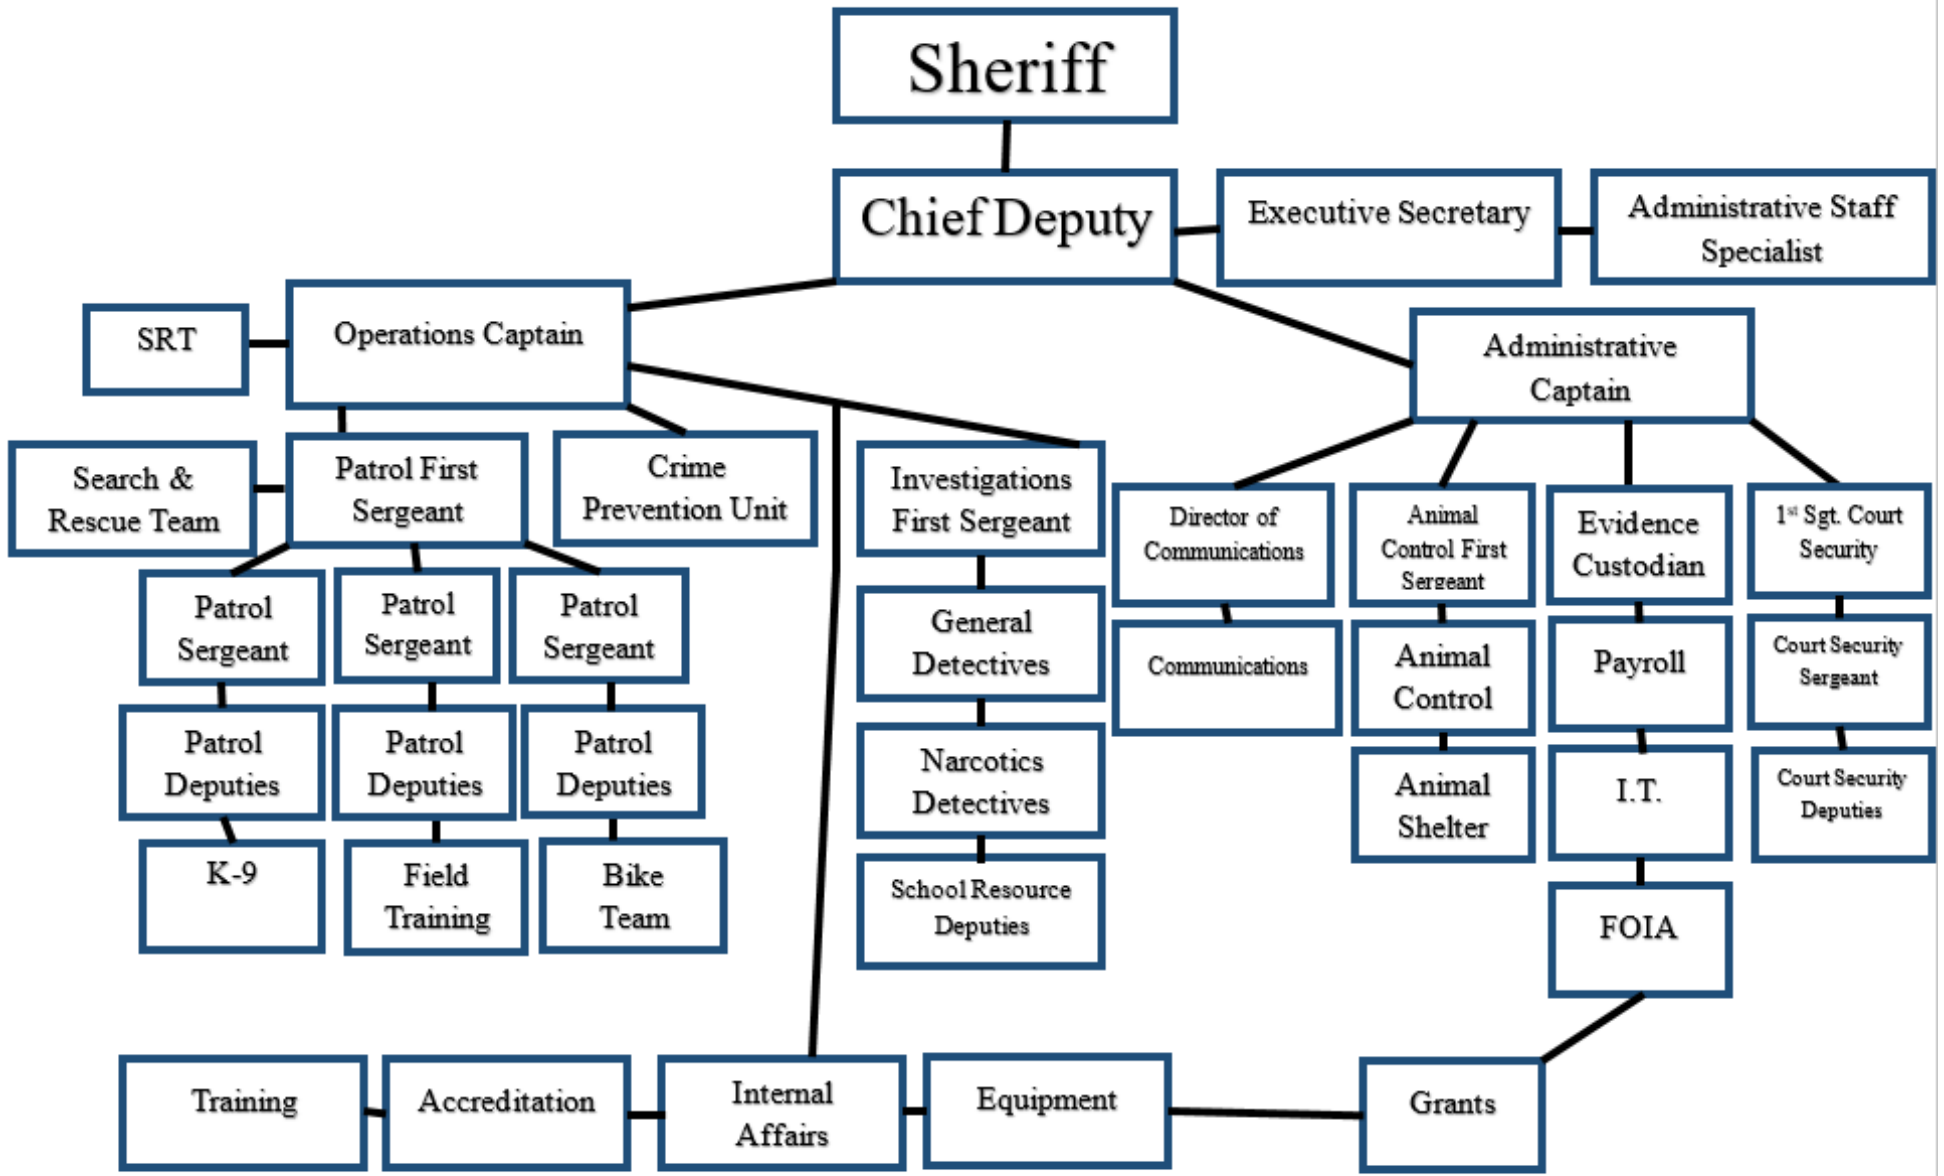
Sheriff

Chief Deputy

Executive Secretary

Administrative Staff Specialist

SRT

Operations Captain

Administrative Captain

Search & Rescue Team

Patrol First Sergeant

Crime Prevention Unit

Investigations First Sergeant

Director of Communications

Animal Control First Sergeant

Evidence Custodian

1st Sgt. Court Security

Patrol Sergeant

Patrol Sergeant

Patrol Sergeant

General Detectives

Communications

Animal Control

Payroll

Court Security Sergeant

Patrol Deputies

Patrol Deputies

Patrol Deputies

Narcotics Detectives

Animal Shelter

I.T.

Court Security Deputies

K-9

Field Training

Bike Team

School Resource Deputies

FOIA

Training

Accreditation

Internal Affairs

Equipment

Grants